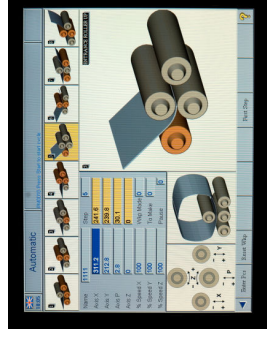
Automatic

Step

Axis Y

Axis X

Axis P

Axis Z

% Speed Y

% Speed X

% Speed Z

311.2

312.8

239.8

241.8

9.8

38.1

0

0

100

100

100

5

Start Prg

To Make

Pause

Save Pos

Reset Wsp

Next Step

?